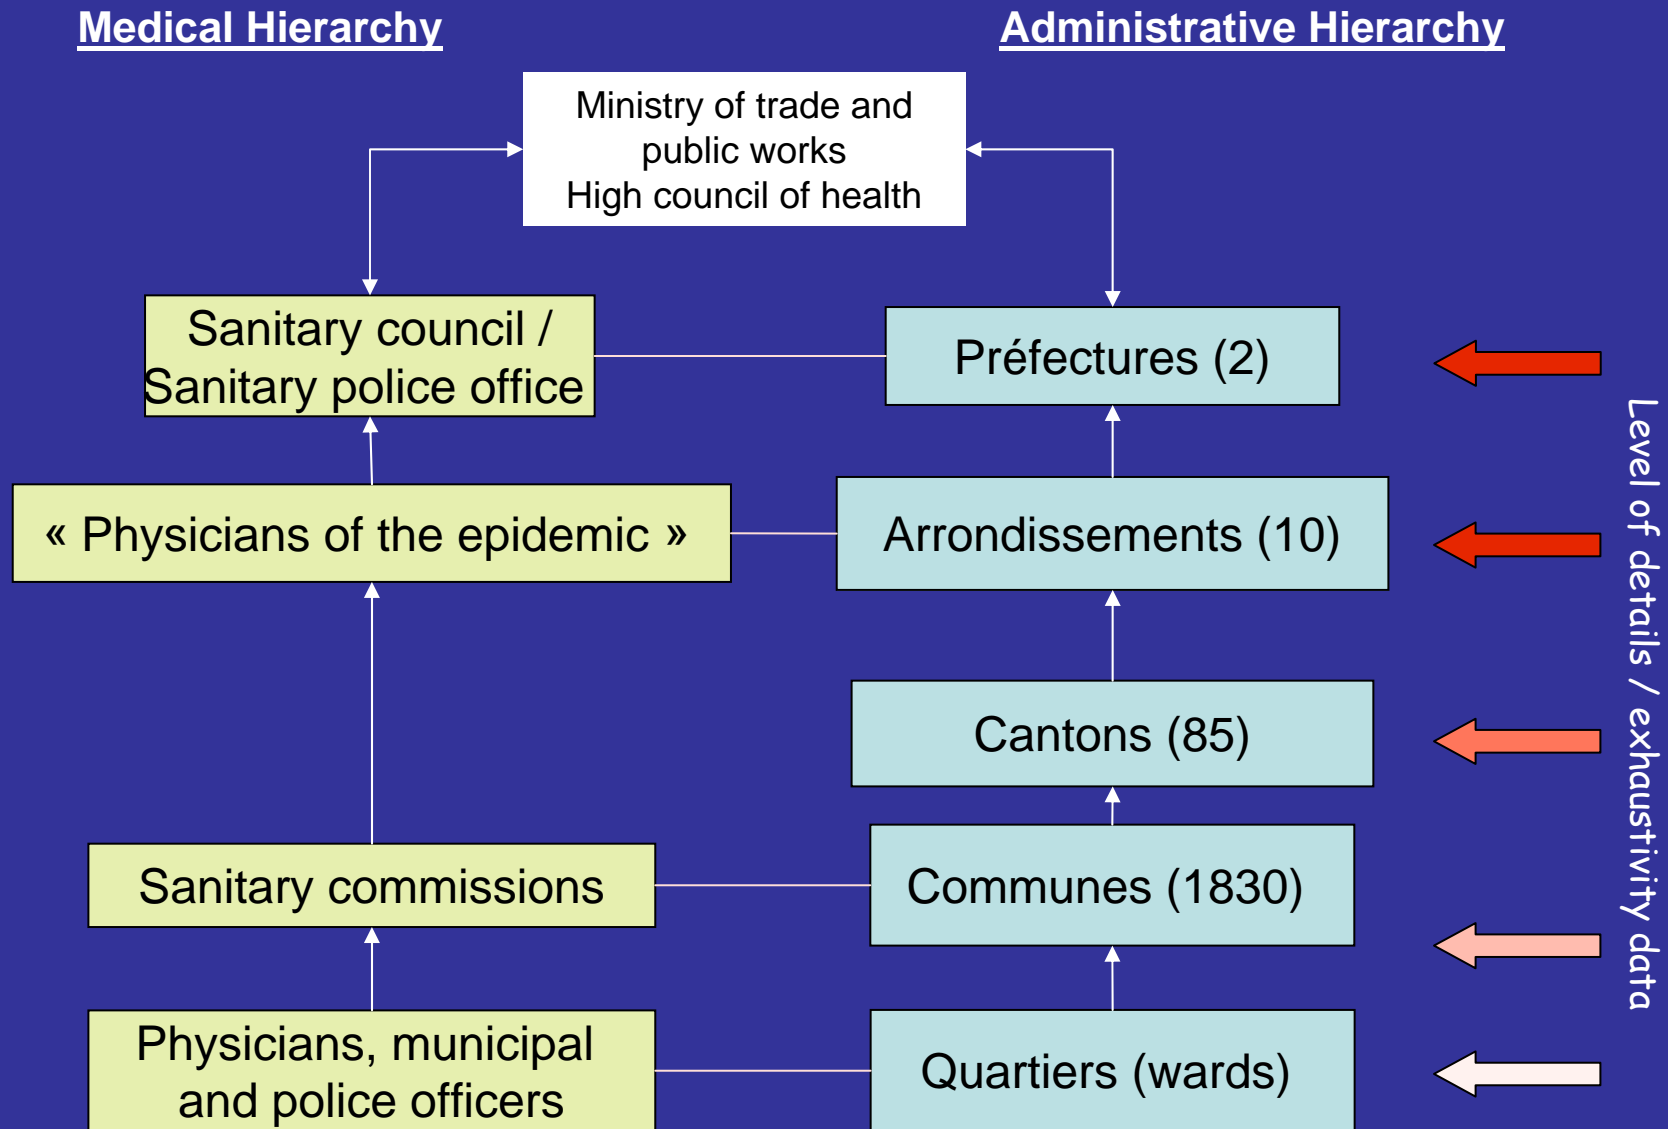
Medical Hierarchy

Administrative Hierarchy

Ministry of trade and public works
High council of health

Sanitary council / Sanitary police office

Préfectures (2)

« Physicians of the epidemic »

Arrondissements (10)

Cantons (85)

Sanitary commissions

Communes (1830)

Physicians, municipal and police officers

Quartiers (wards)

Level of details / exhaustivity data